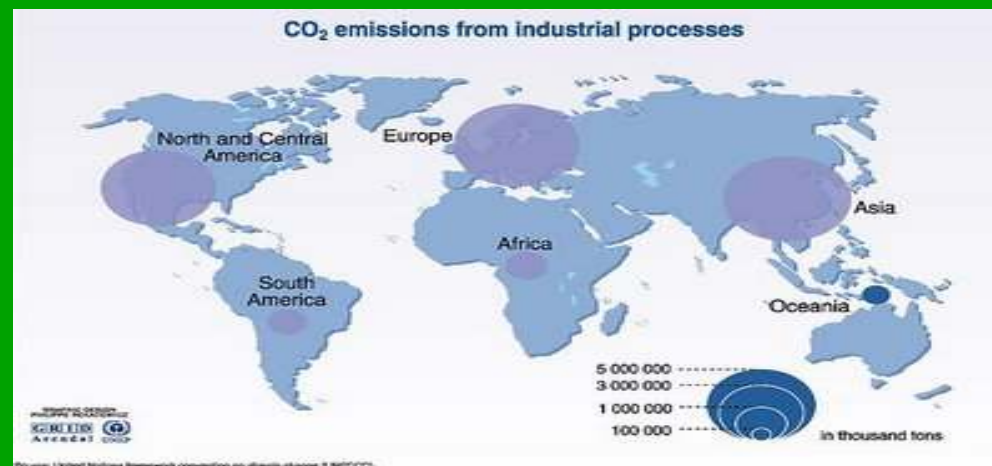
$CO_2$ emissions from industrial processes

North and Central America

Europe

Asia

Africa

South America

Oceania

5 000 000
3 000 000
1 000 000
100 000

in thousand tons

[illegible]
GRID Arendal

Source: United Nations Framework convention on climate change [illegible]